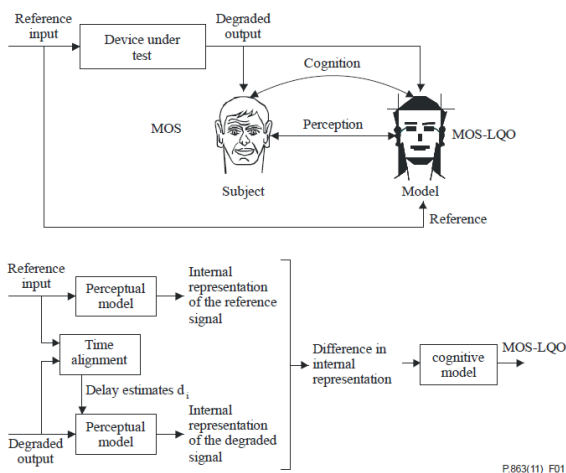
Reference input

Device under test

Degraded output

Cognition

MOS

Perception

MOS-LQO

Subject

Model

Reference

Reference input

Perceptual model

Internal representation of the reference signal

Time alignment

Delay estimates $d_i$

Perceptual model

Internal representation of the degraded signal

Degraded output

Difference in internal representation

cognitive model

MOS-LQO

P.863(11)_F01